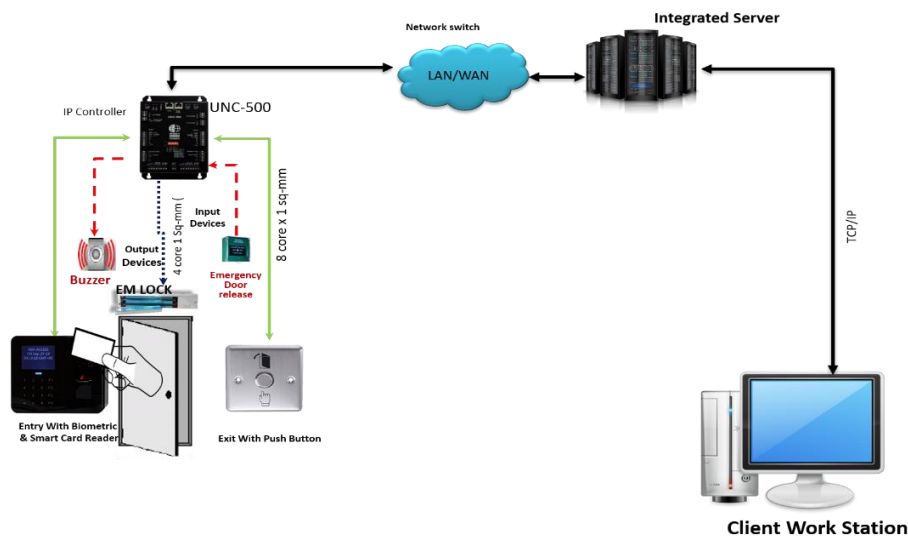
Network switch

Integrated Server

LAN/WAN

IP Controller

UNC-500

Input Devices

Output Devices

4 core 1 Sq-mm (

8 core x 1 sq-mm

TCP/IP

Buzzer

Emergency Door release

EM LOCK

Entry With Biometric & Smart Card Reader

Exit With Push Button

Client Work Station